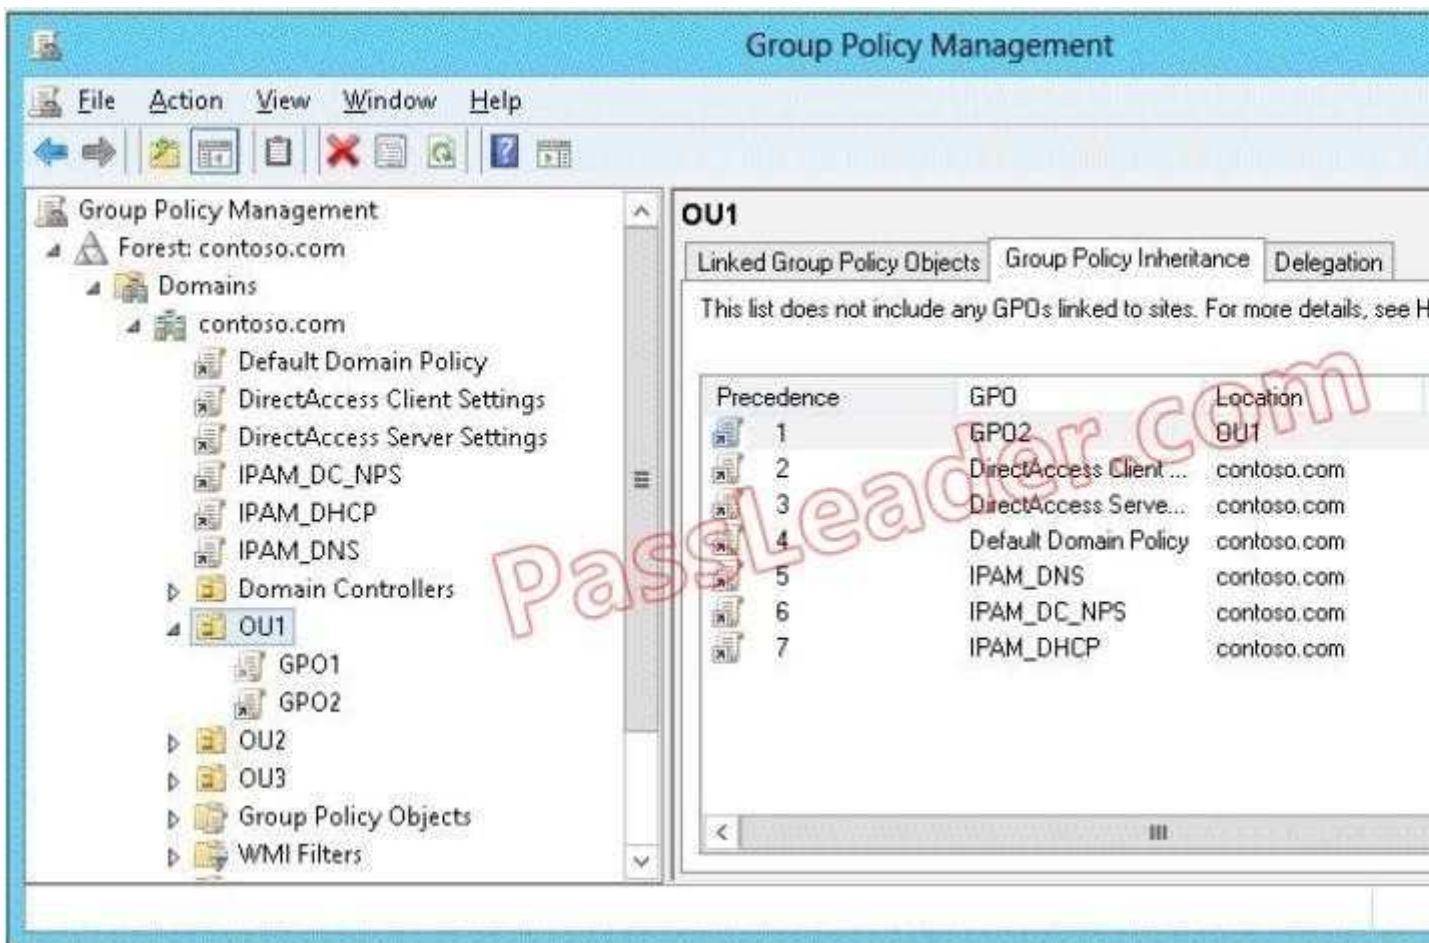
Group Policy Management

File Action View Window Help

Group Policy Management
Forest: contoso.com
Domains
contoso.com
Default Domain Policy
DirectAccess Client Settings
DirectAccess Server Settings
IPAM_DC_NPS
IPAM_DHCP
IPAM_DNS
Domain Controllers
OU1
GPO1
GPO2
OU2
OU3
Group Policy Objects
WMI Filters

OU1

Linked Group Policy Objects | Group Policy Inheritance | Delegation

This list does not include any GPOs linked to sites. For more details, see H

| Precedence | GPO | Location |
|---|---|---|
| 1 | GPO2 | OU1 |
| 2 | DirectAccess Client ... | contoso.com |
| 3 | DirectAccess Serve... | contoso.com |
| 4 | Default Domain Policy | contoso.com |
| 5 | IPAM_DNS | contoso.com |
| 6 | IPAM_DC_NPS | contoso.com |
| 7 | IPAM_DHCP | contoso.com |

PassLeader.com